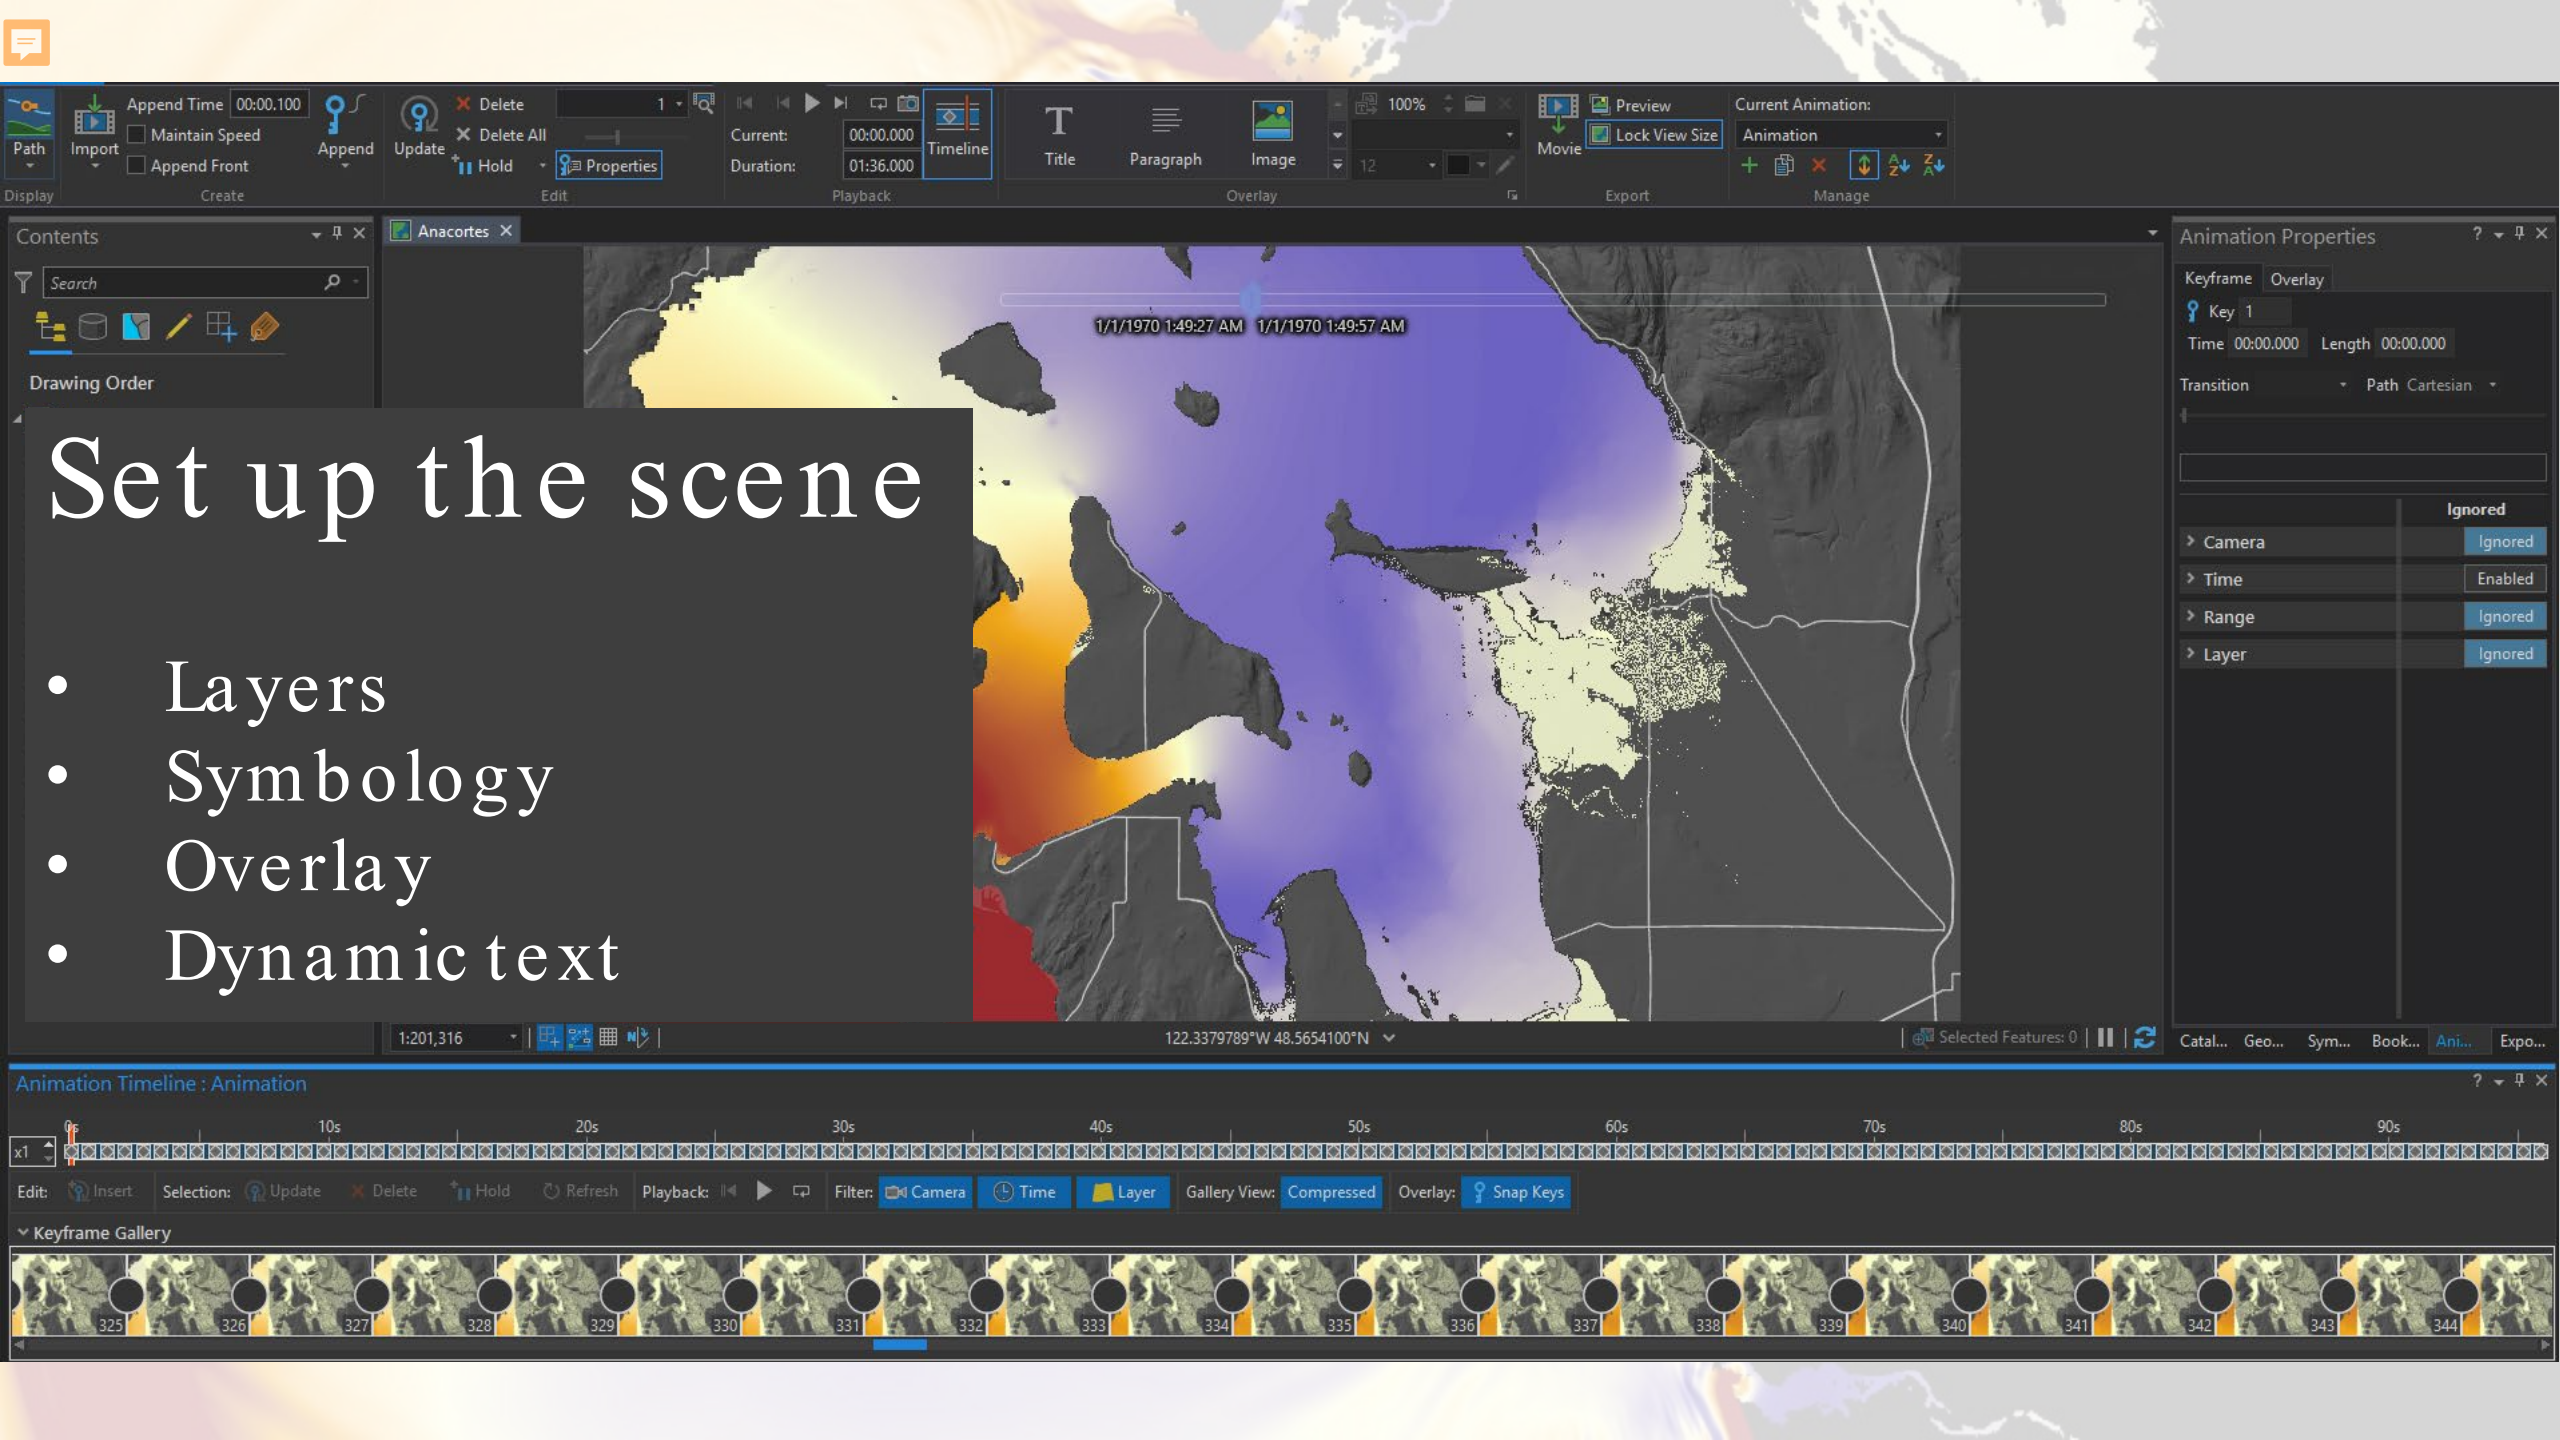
Path Import Append Time 00:00.100 Maintain Speed Append Front Append Update Delete Delete All Hold Properties 1 Current: 00:00.000 Duration: 01:36.000 Timeline Title Paragraph Image 100% 12 Movie Preview Lock View Size Current Animation: Animation

Display Create Edit Playback Overlay Export Manage

Contents
Search
Drawing Order

Anacortes

1/1/1970 1:49:27 AM 1/1/1970 1:49:57 AM

Set up the scene

- Layers
- Symbology
- Overlay
- Dynamic text

1:201,316 122.3379789°W 48.5654100°N Selected Features: 0

Animation Properties
Keyframe Overlay
Key 1
Time 00:00.000 Length 00:00.000
Transition Path Cartesian
Ignored
Camera Ignored
Time Enabled
Range Ignored
Layer Ignored

Catal... Geo... Sym... Book... Ani... Expo...

Animation Timeline : Animation
0s 10s 20s 30s 40s 50s 60s 70s 80s 90s
x1
Edit: Insert Selection: Update Delete Hold Refresh Playback: Filter: Camera Time Layer Gallery View: Compressed Overlay: Snap Keys
Keyframe Gallery
325 326 327 328 329 330 331 332 333 334 335 336 337 338 339 340 341 342 343 344